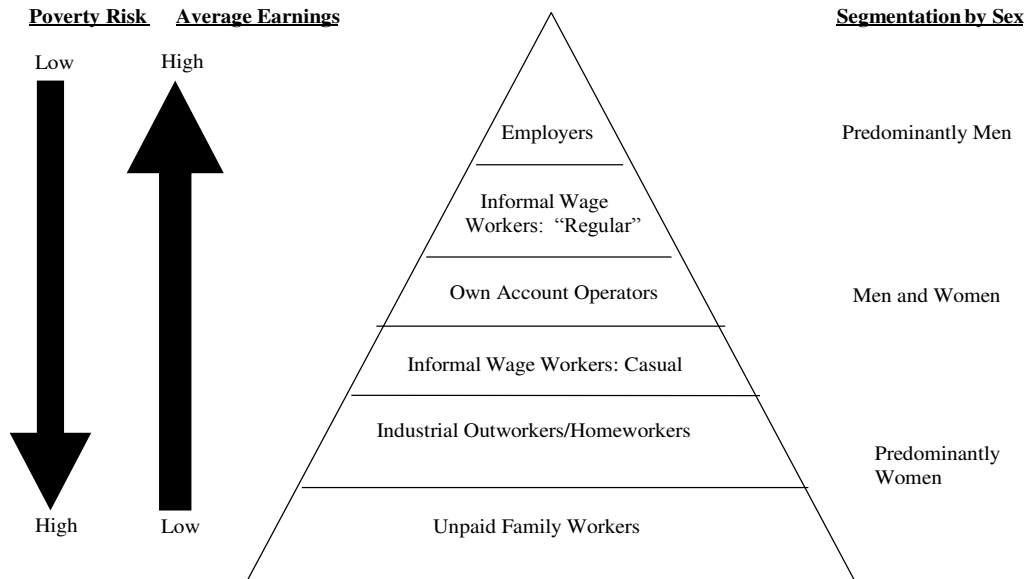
Poverty Risk Average Earnings

Low High

High Low

Employers

Informal Wage Workers: "Regular"

Own Account Operators

Informal Wage Workers: Casual

Industrial Outworkers/Homeworkers

Unpaid Family Workers

Segmentation by Sex

Predominantly Men

Men and Women

Predominantly Women